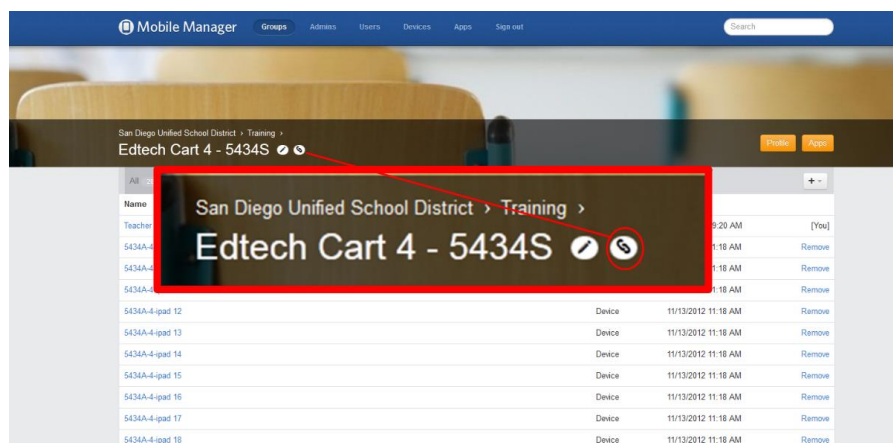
Mobile Manager Groups Admins Users Devices Apps Sign out

Search

San Diego Unified School District › Training ›
Edtech Cart 4 - 5434S

Profile Apps

All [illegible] +

Name

San Diego Unified School District › Training ›
Edtech Cart 4 - 5434S

| Name | | | |
|---|---|---|---|
| Teacher | | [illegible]9:20 AM | [You] |
| 5434A-4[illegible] | | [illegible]1:18 AM | Remove |
| 5434A-4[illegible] | | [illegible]1:18 AM | Remove |
| 5434A-4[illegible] | | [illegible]1:18 AM | Remove |
| 5434A-4-ipad 12 | Device | 11/13/2012 11:18 AM | Remove |
| 5434A-4-ipad 13 | Device | 11/13/2012 11:18 AM | Remove |
| 5434A-4-ipad 14 | Device | 11/13/2012 11:18 AM | Remove |
| 5434A-4-ipad 15 | Device | 11/13/2012 11:18 AM | Remove |
| 5434A-4-ipad 16 | Device | 11/13/2012 11:18 AM | Remove |
| 5434A-4-ipad 17 | Device | 11/13/2012 11:18 AM | Remove |
| 5434A-4-ipad 18 | Device | 11/13/2012 11:18 AM | Remove |